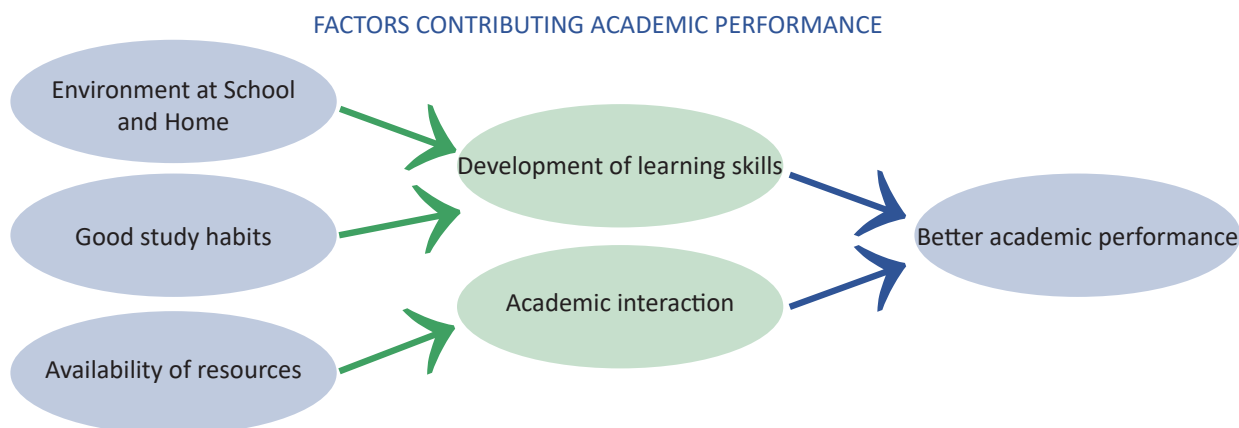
FACTORS CONTRIBUTING ACADEMIC PERFORMANCE

Environment at School and Home

Good study habits

Availability of resources

Development of learning skills

Academic interaction

Better academic performance